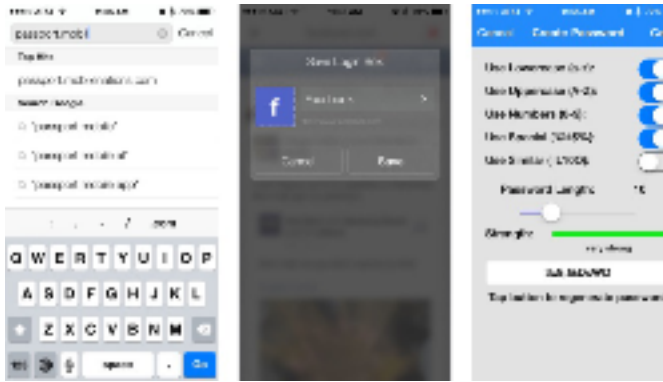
passport.mobi
Cancel
Top Hits
passport.mobi.com
Search Google
"passport mobi"
"passport mobi"
"passport mobi app"
.com
Q W E R T Y U I O P
A S D F G H J K L
Z X C V B N M
space
Go

New Login
Facebook
Cancel
Done

Cancel
Create Password
Use Lowercase (a-z)
Use Uppercase (A-Z)
Use Numbers (0-9)
Use Special (!@#$%)
Use Similar (1l|O0)
Password Length:
16
Strength:
very strong
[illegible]
Tap button to regenerate password